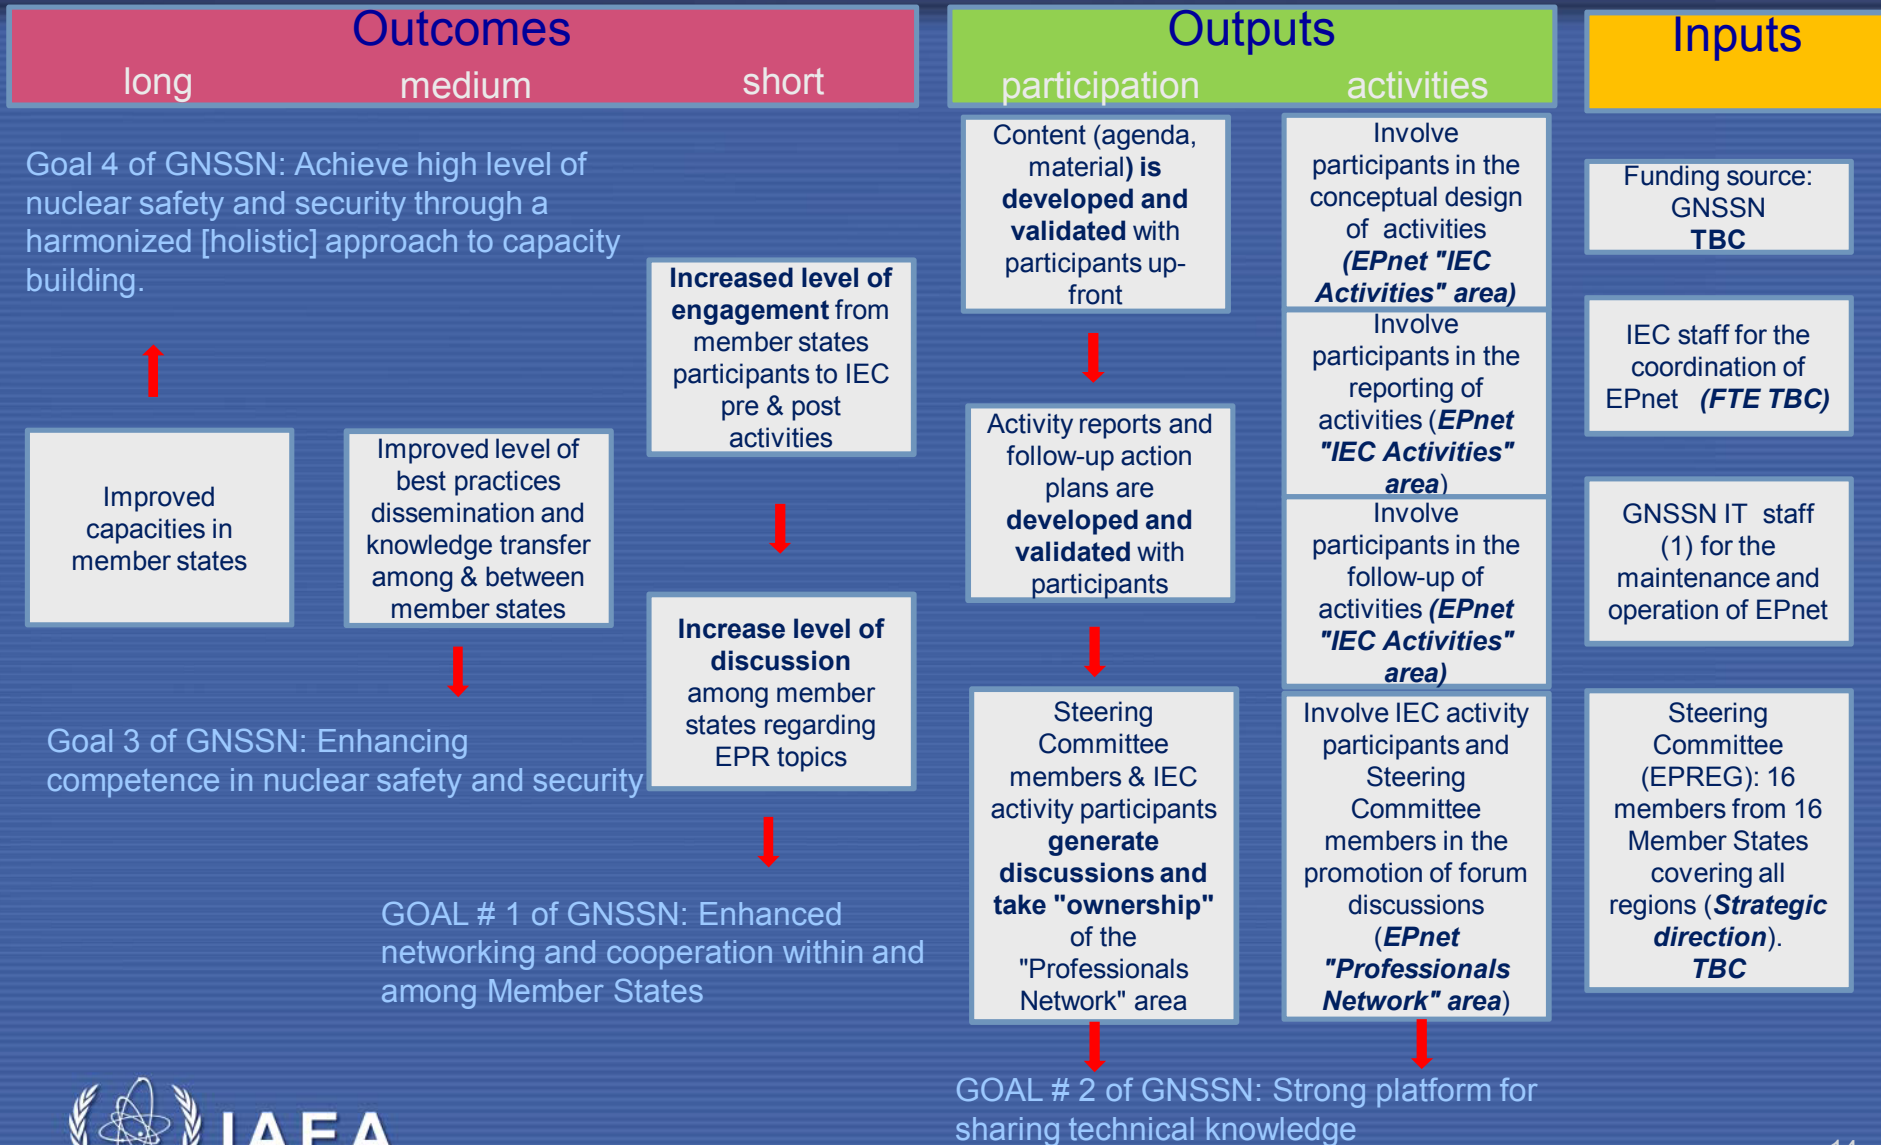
Outcomes
long medium short

Outputs
participation activities

Inputs

Goal 4 of GNSSN: Achieve high level of nuclear safety and security through a harmonized [holistic] approach to capacity building.

Improved capacities in member states

Improved level of best practices dissemination and knowledge transfer among & between member states

Increased level of engagement from member states participants to IEC pre & post activities

Increase level of discussion among member states regarding EPR topics

Goal 3 of GNSSN: Enhancing competence in nuclear safety and security

GOAL # 1 of GNSSN: Enhanced networking and cooperation within and among Member States

Content (agenda, material) is developed and validated with participants up-front

Activity reports and follow-up action plans are developed and validated with participants

Steering Committee members & IEC activity participants generate discussions and take "ownership" of the "Professionals Network" area

Involve participants in the conceptual design of activities (EPnet "IEC Activities" area)

Involve participants in the reporting of activities (EPnet "IEC Activities" area)

Involve participants in the follow-up of activities (EPnet "IEC Activities" area)

Involve IEC activity participants and Steering Committee members in the promotion of forum discussions (EPnet "Professionals Network" area)

Funding source: GNSSN TBC

IEC staff for the coordination of EPnet (FTE TBC)

GNSSN IT staff (1) for the maintenance and operation of EPnet

Steering Committee (EPREG): 16 members from 16 Member States covering all regions (Strategic direction). TBC

GOAL # 2 of GNSSN: Strong platform for sharing technical knowledge

IAEA